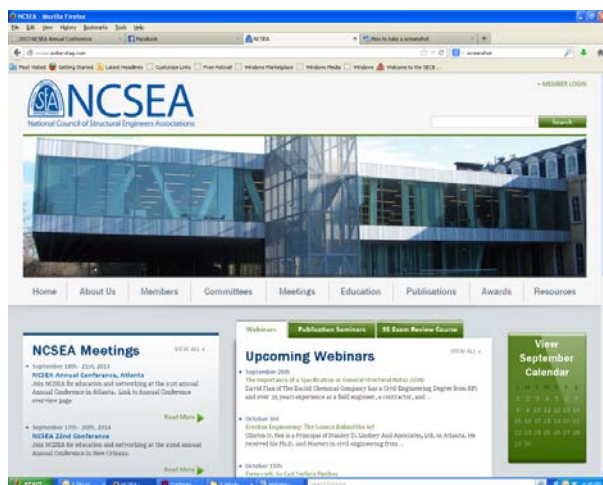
NCSEA - Mozilla Firefox

File Edit View History Bookmarks Tools Help

2013 NCSEA Annual Conference | Facebook | NCSEA | How to take a screenshot

Most Visited | Getting Started | Latest Headlines | Customize Links | Free Hotmail | Windows Marketplace | Windows Media | Windows | Welcome to the SECB ...

NCSEA
National Council of Structural Engineers Associations

» MEMBER LOGIN

Search

Home | About Us | Members | Committees | Meetings | Education | Publications | Awards | Resources

NCSEA Meetings
VIEW ALL »

• September 18th - 21st, 2013
NCSEA Annual Conference, Atlanta
Join NCSEA for education and networking at the 21st annual Annual Conference in Atlanta. Link to Annual Conference overview page
Read More

• September 17th - 20th, 2014
NCSEA 22nd Conference
Join NCSEA for education and networking at the 22nd annual Annual Conference in New Orleans.
Read More

Webinars | Publication Seminars | SE Exam Review Course

Upcoming Webinars
VIEW ALL »

• September 26th
The Importance of a Specification in General Structural Notes (GSN)
David Fisa of The Haskell Chemical Company has a Civil Engineering Degree from RPI and over 25 years experience as a field engineer, a contractor, and ...

• October 3rd
Erection Engineering: The Science Behind the Art
Clinton O. Pete is a Principal of Stanley D. Lindsey And Associates, Ltd. in Atlanta. He received his Ph.D. and Masters in civil engineering from ...

• October 15th
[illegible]

View September Calendar

start